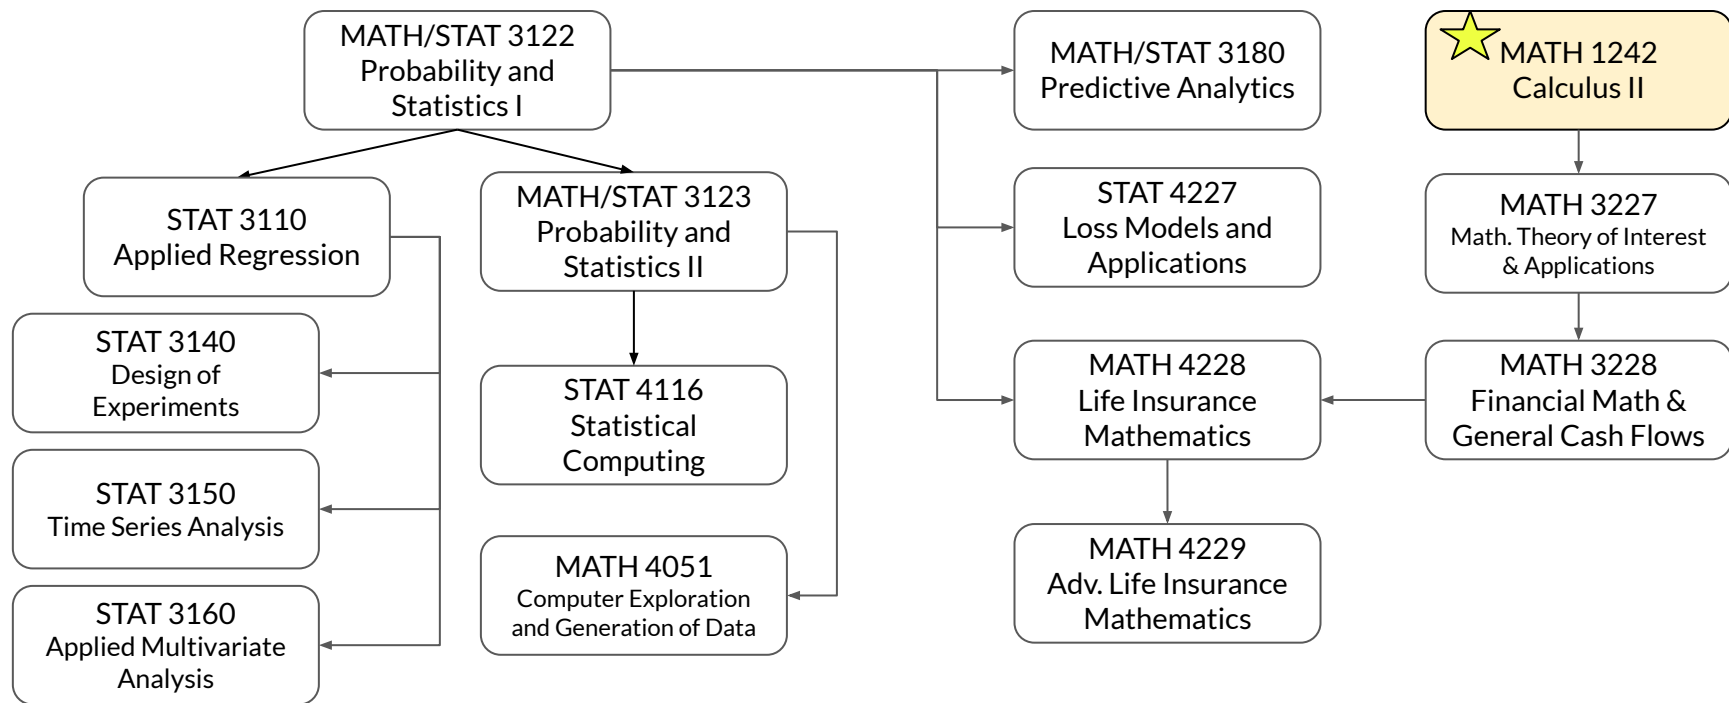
MATH/STAT 3122
Probability and Statistics I

MATH/STAT 3180
Predictive Analytics

MATH 1242
Calculus II

STAT 3110
Applied Regression

MATH/STAT 3123
Probability and Statistics II

STAT 4227
Loss Models and Applications

MATH 3227
Math. Theory of Interest & Applications

STAT 3140
Design of Experiments

STAT 4116
Statistical Computing

MATH 4228
Life Insurance Mathematics

MATH 3228
Financial Math & General Cash Flows

STAT 3150
Time Series Analysis

MATH 4051
Computer Exploration and Generation of Data

MATH 4229
Adv. Life Insurance Mathematics

STAT 3160
Applied Multivariate Analysis